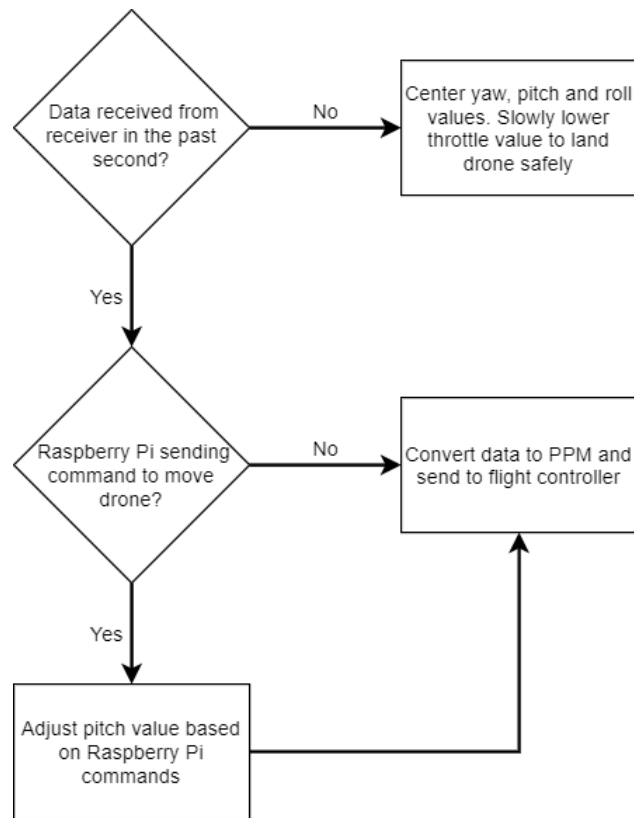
Data received from receiver in the past second?

No

Center yaw, pitch and roll values. Slowly lower throttle value to land drone safely

Yes

Raspberry Pi sending command to move drone?

No

Convert data to PPM and send to flight controller

Yes

Adjust pitch value based on Raspberry Pi commands